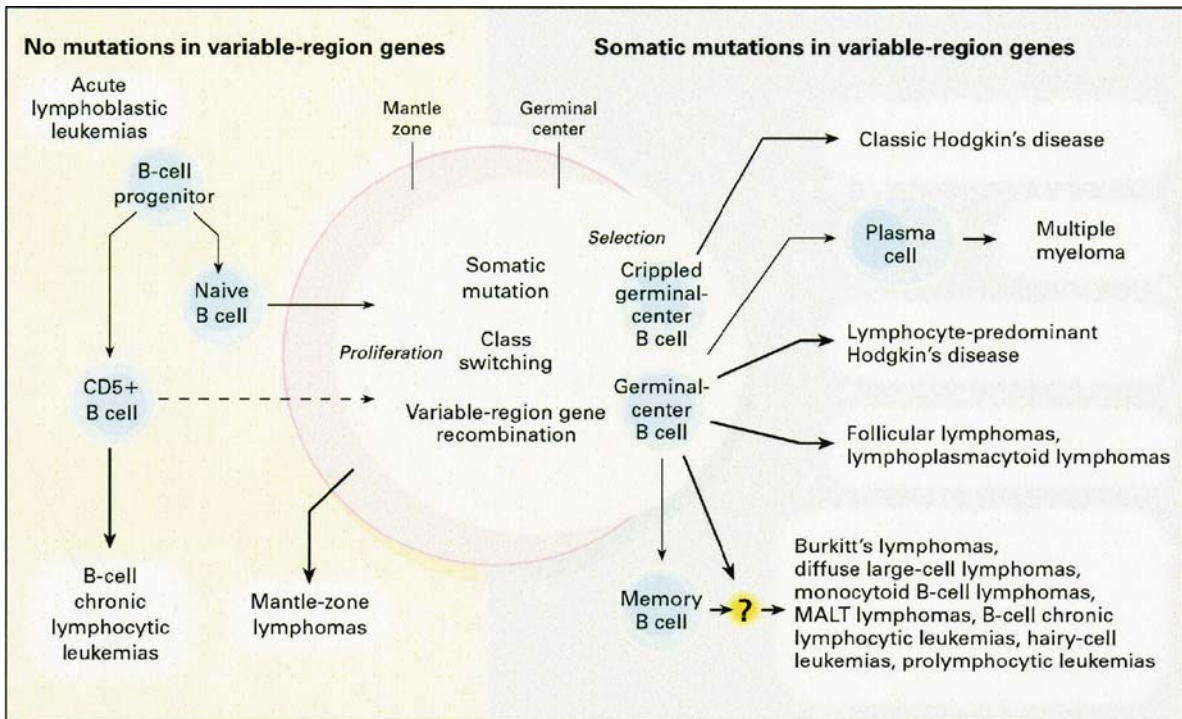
No mutations in variable-region genes

Somatic mutations in variable-region genes

Acute lymphoblastic leukemias

B-cell progenitor

Mantle zone

Germinal center

Classic Hodgkin's disease

Selection

Plasma cell

Multiple myeloma

Somatic mutation

Crippled germinal-center B cell

Naive B cell

Class switching

Proliferation

Lymphocyte-predominant Hodgkin's disease

CD5+ B cell

Germinal-center B cell

Variable-region gene recombination

Follicular lymphomas, lymphoplasmacytoid lymphomas

B-cell chronic lymphocytic leukemias

Mantle-zone lymphomas

Memory B cell

?

Burkitt's lymphomas, diffuse large-cell lymphomas, monocytoid B-cell lymphomas, MALT lymphomas, B-cell chronic lymphocytic leukemias, hairy-cell leukemias, prolymphocytic leukemias